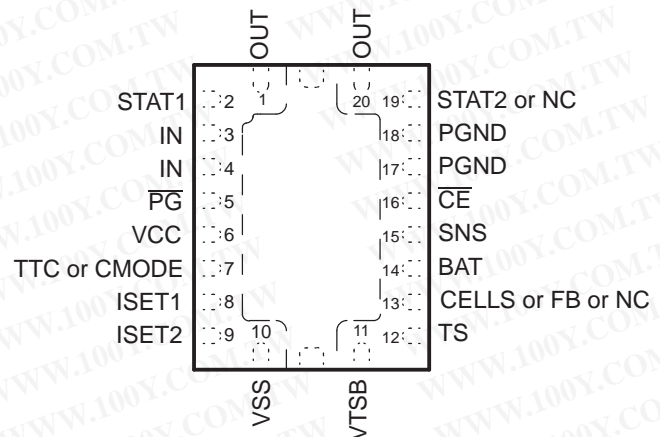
OUT
OUT

STAT1 2
IN 3
IN 4
$\overline{PG}$ 5
VCC 6
TTC or CMODE 7
ISET1 8
ISET2 9

1
20

19 STAT2 or NC
18 PGND
17 PGND
16 $\overline{CE}$
15 SNS
14 BAT
13 CELLS or FB or NC
12 TS

10
11

VSS
VTSB

WWW.100Y.COM.TW